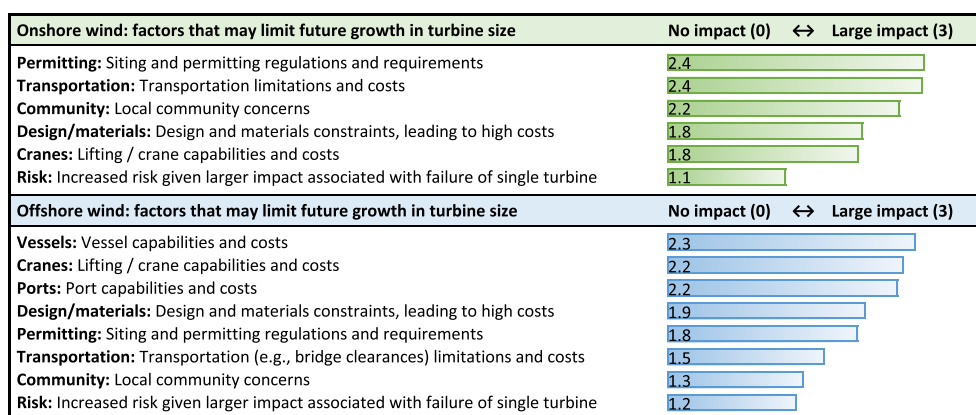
| Onshore wind: factors that may limit future growth in turbine size | No impact (0) ↔ Large impact (3) |
|---|---|
| **Permitting:** Siting and permitting regulations and requirements | 2.4 |
| **Transportation:** Transportation limitations and costs | 2.4 |
| **Community:** Local community concerns | 2.2 |
| **Design/materials:** Design and materials constraints, leading to high costs | 1.8 |
| **Cranes:** Lifting / crane capabilities and costs | 1.8 |
| **Risk:** Increased risk given larger impact associated with failure of single turbine | 1.1 |

| Offshore wind: factors that may limit future growth in turbine size | No impact (0) ↔ Large impact (3) |
|---|---|
| **Vessels:** Vessel capabilities and costs | 2.3 |
| **Cranes:** Lifting / crane capabilities and costs | 2.2 |
| **Ports:** Port capabilities and costs | 2.2 |
| **Design/materials:** Design and materials constraints, leading to high costs | 1.9 |
| **Permitting:** Siting and permitting regulations and requirements | 1.8 |
| **Transportation:** Transportation (e.g., bridge clearances) limitations and costs | 1.5 |
| **Community:** Local community concerns | 1.3 |
| **Risk:** Increased risk given larger impact associated with failure of single turbine | 1.2 |